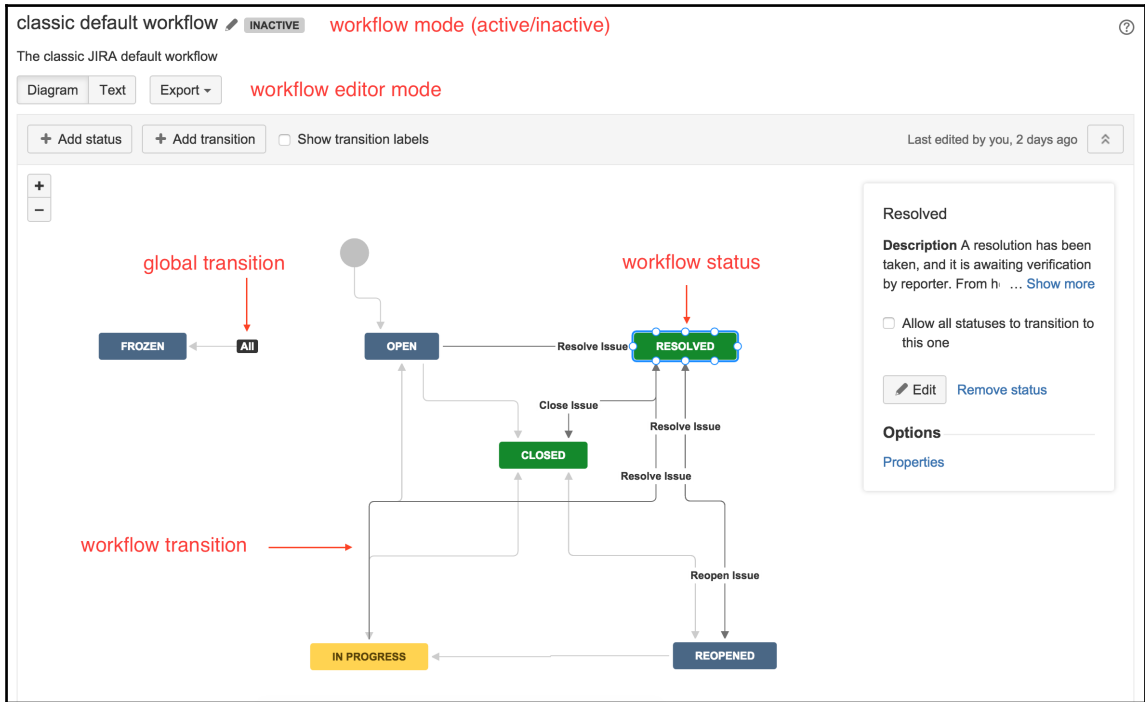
classic default workflow INACTIVE workflow mode (active/inactive)

?

The classic JIRA default workflow

Diagram Text Export ▾ workflow editor mode

+ Add status + Add transition Show transition labels

Last edited by you, 2 days ago

+
−

global transition

workflow status

FROZEN All OPEN Resolve Issue RESOLVED

Close Issue

Resolve Issue

CLOSED

Resolve Issue

workflow transition

Reopen Issue

IN PROGRESS REOPENED

Resolved

**Description** A resolution has been taken, and it is awaiting verification by reporter. From h… Show more

Allow all statuses to transition to this one

Edit Remove status

**Options**

Properties